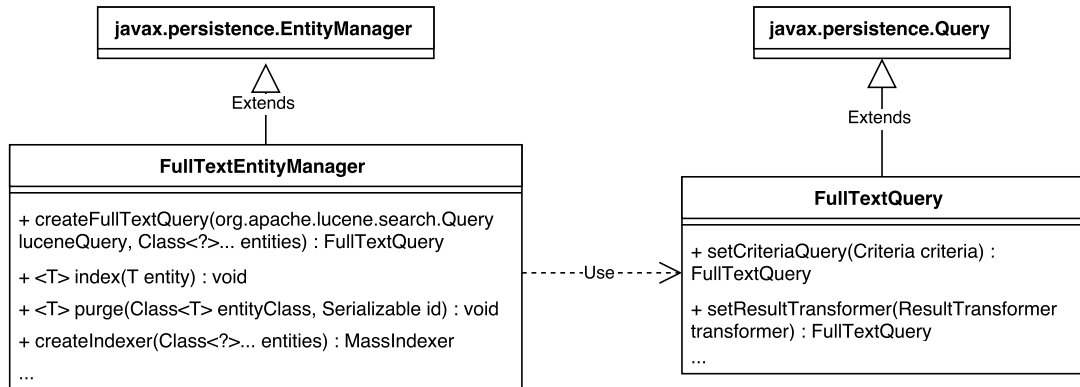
javax.persistence.EntityManager

Extends

FullTextEntityManager

+ createFullTextQuery(org.apache.lucene.search.Query luceneQuery, Class<?>... entities) : FullTextQuery

+ <T> index(T entity) : void

+ <T> purge(Class<T> entityClass, Serializable id) : void

+ createIndexer(Class<?>... entities) : MassIndexer

...

Use

javax.persistence.Query

Extends

FullTextQuery

+ setCriteriaQuery(Criteria criteria) : FullTextQuery

+ setResultTransformer(ResultTransformer transformer) : FullTextQuery

...